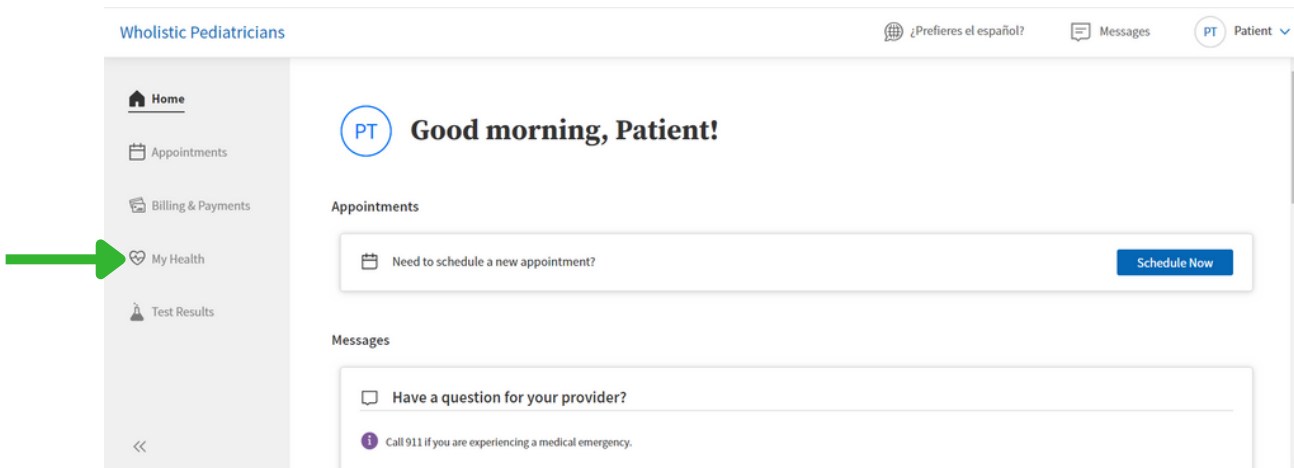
Wholistic Pediatricians

¿Prefieres el español?

Messages

PT Patient

Home

Appointments

Billing & Payments

My Health

Test Results

«

PT Good morning, Patient!

Appointments

Need to schedule a new appointment?

Schedule Now

Messages

Have a question for your provider?

Call 911 if you are experiencing a medical emergency.